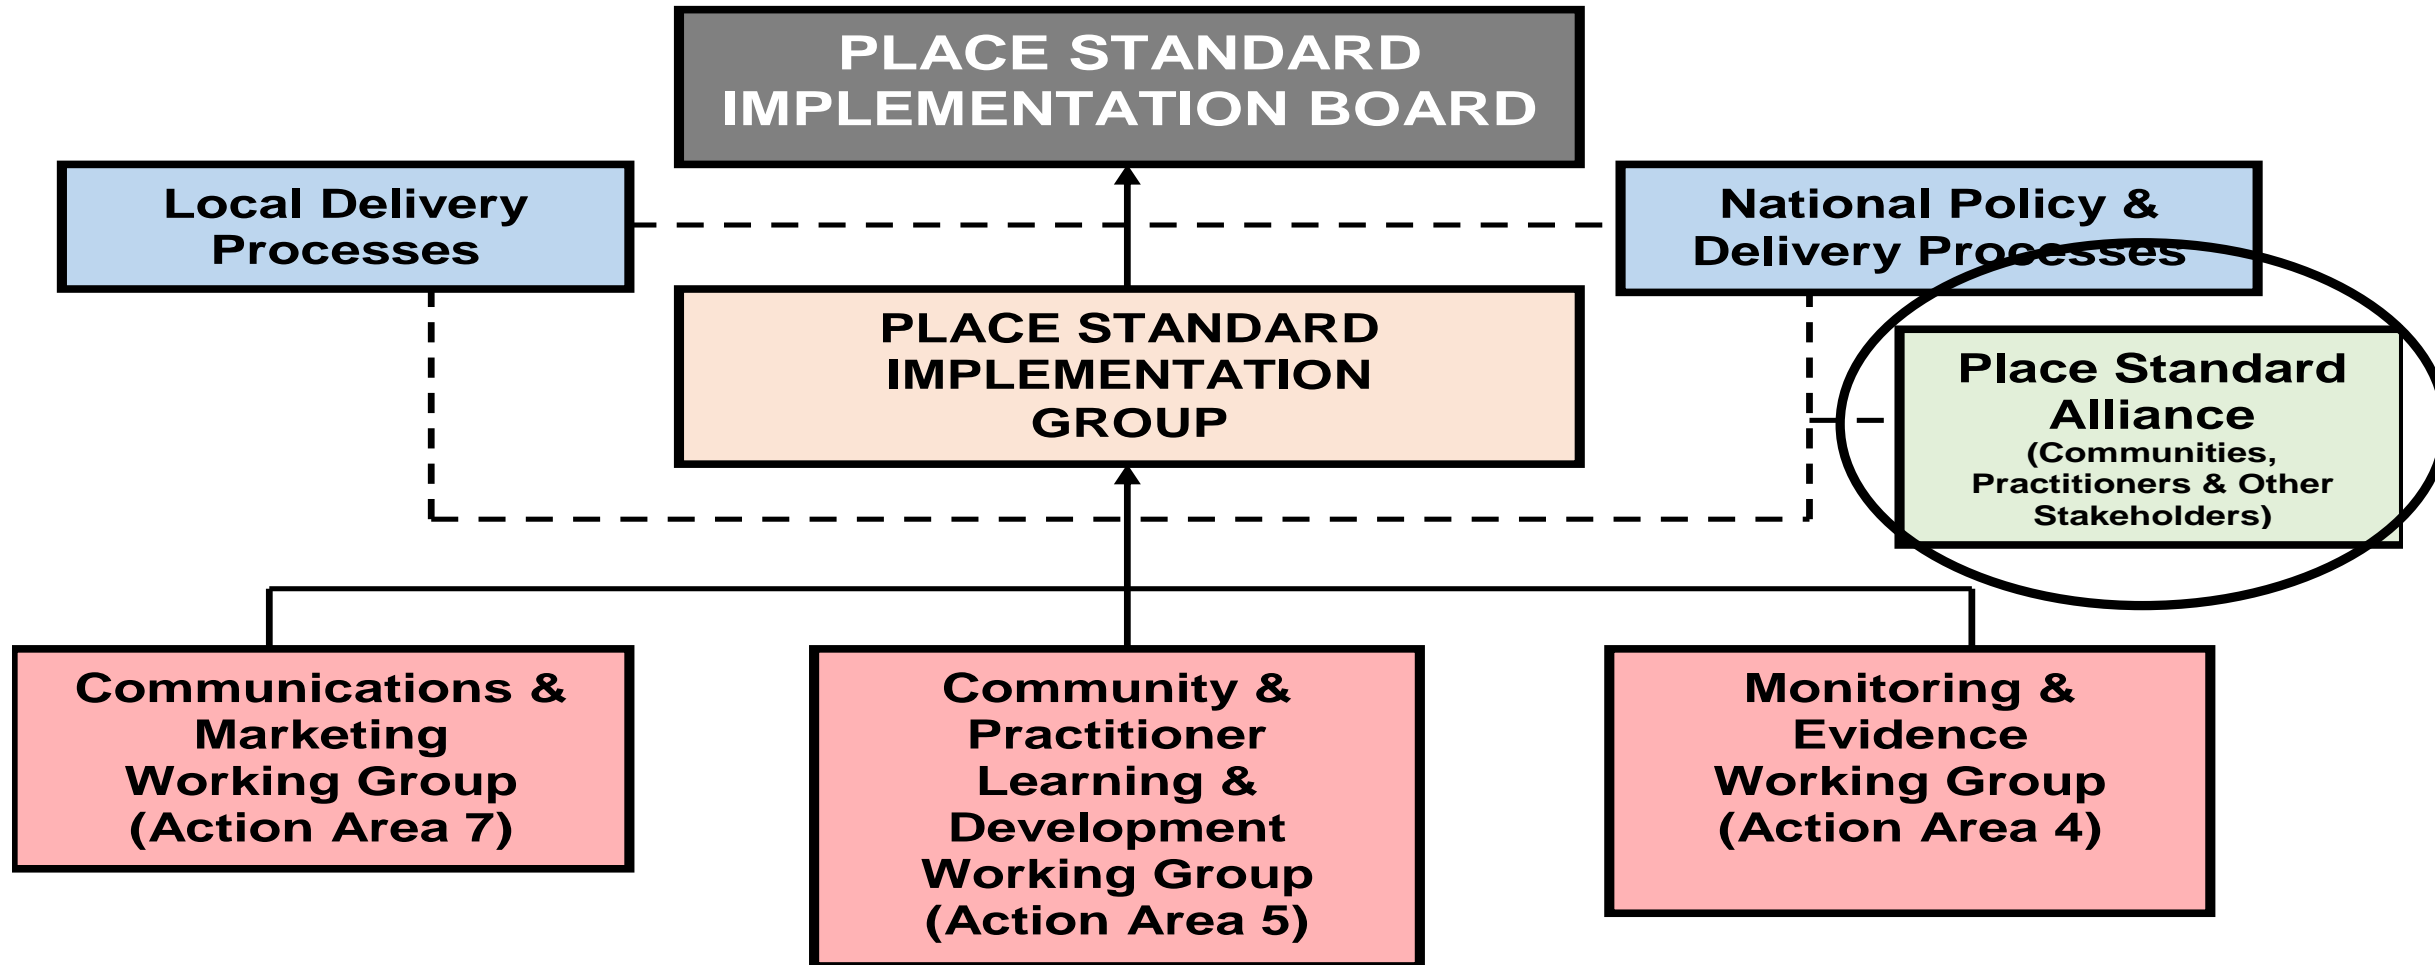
PLACE STANDARD IMPLEMENTATION BOARD

Local Delivery Processes

National Policy & Delivery Processes

PLACE STANDARD IMPLEMENTATION GROUP

Place Standard Alliance (Communities, Practitioners & Other Stakeholders)

Communications & Marketing Working Group (Action Area 7)

Community & Practitioner Learning & Development Working Group (Action Area 5)

Monitoring & Evidence Working Group (Action Area 4)